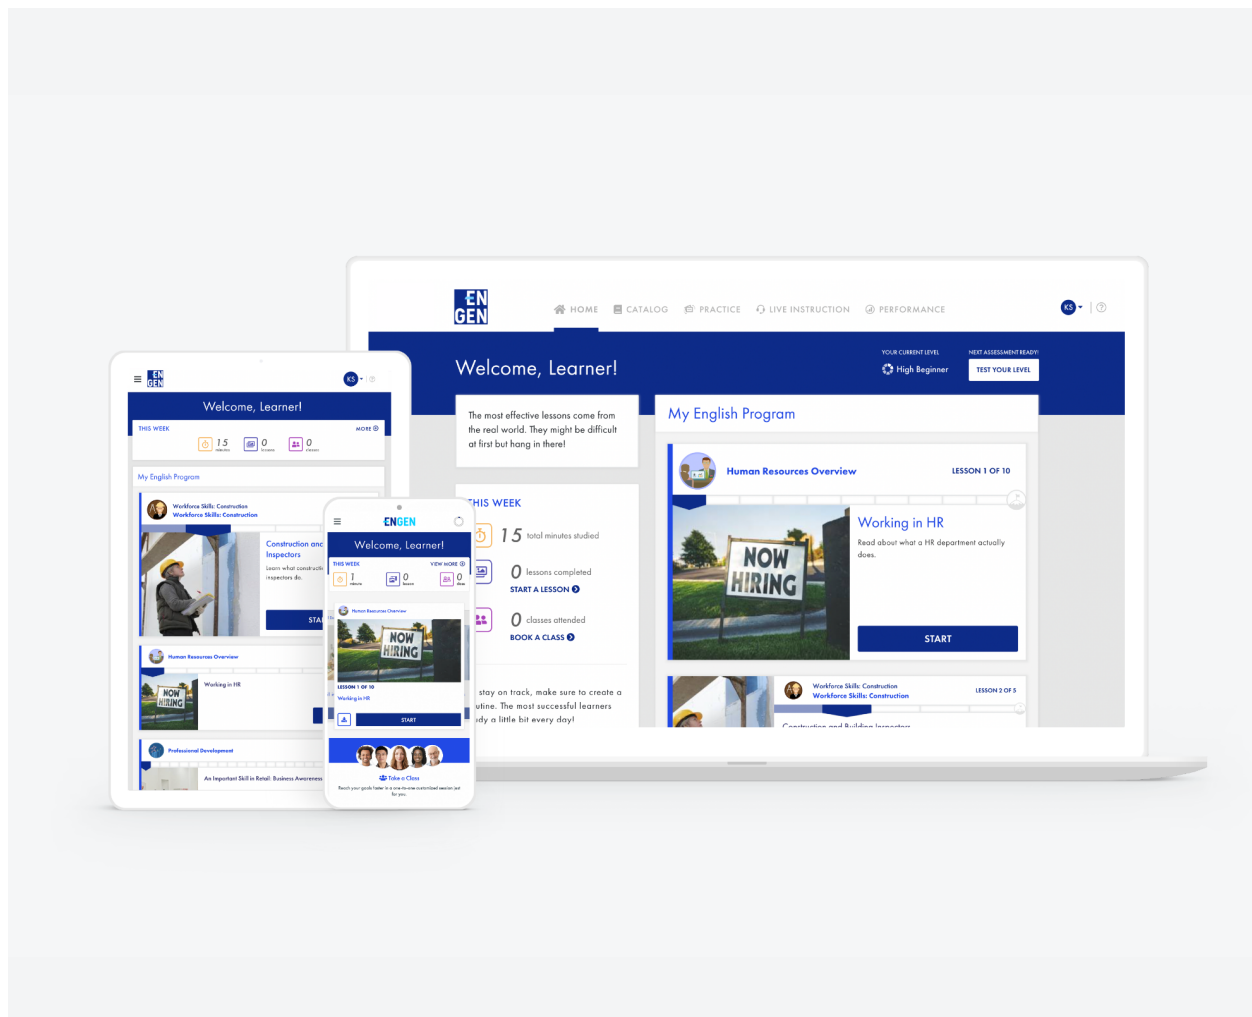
EN GEN

HOME CATALOG PRACTICE LIVE INSTRUCTION PERFORMANCE

KS

Welcome, Learner!

YOUR CURRENT LEVEL
High Beginner

NEXT ASSESSMENT READY!
TEST YOUR LEVEL

The most effective lessons come from the real world. They might be difficult at first but hang in there!

THIS WEEK

15 total minutes studied

0 lessons completed
START A LESSON

0 classes attended
BOOK A CLASS

stay on track, make sure to create a utine. The most successful learners dy a little bit every day!

My English Program

Human Resources Overview
LESSON 1 OF 10

NOW HIRING

Working in HR
Read about what a HR department actually does.

START

Workforce Skills: Construction
Workforce Skills: Construction
LESSON 2 OF 5

Welcome, Learner!
THIS WEEK
MORE
15 minutes
0 lessons
0 classes

My English Program
Workforce Skills: Construction
Workforce Skills: Construction
Construction and Inspectors
Learn what constructi inspectors do.

Human Resources Overview
Working in HR

Professional Development
An Important Skill in Retail: Business Awareness

ENGEN
Welcome, Learner!
THIS WEEK
VIEW MORE
1 minute
0 lesson
0 class
Human Resources Overview
LESSON 1 OF 10
Working in HR
START
Take a Class
Reach your goals faster in a one-on-one customized session just for you.